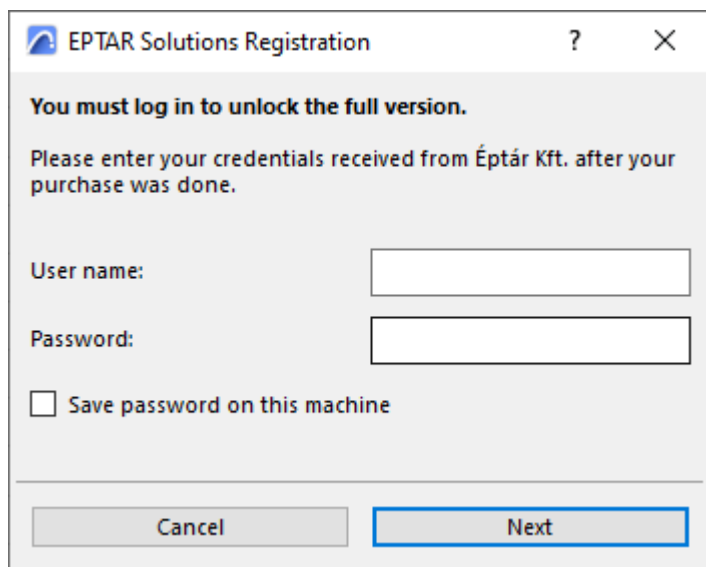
EPTAR Solutions Registration

?

You must log in to unlock the full version.

Please enter your credentials received from Éptár Kft. after your purchase was done.

User name:

Password:

Save password on this machine

Cancel

Next